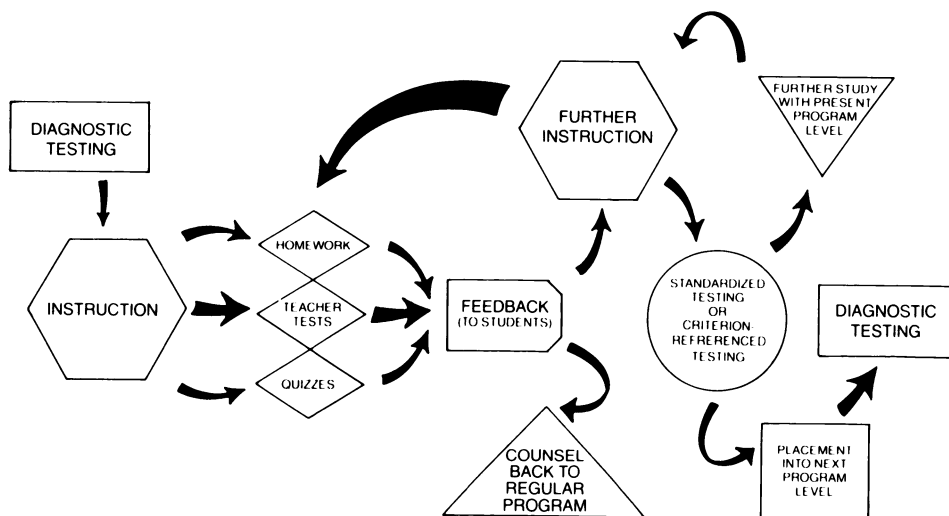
DIAGNOSTIC TESTING

INSTRUCTION

HOMEWORK

TEACHER TESTS

QUIZZES

FEEDBACK (TO STUDENTS)

COUNSEL BACK TO REGULAR PROGRAM

FURTHER INSTRUCTION

STANDARDIZED TESTING OR CRITERION-REFERENCED TESTING

FURTHER STUDY WITH PRESENT PROGRAM LEVEL

DIAGNOSTIC TESTING

PLACEMENT INTO NEXT PROGRAM LEVEL